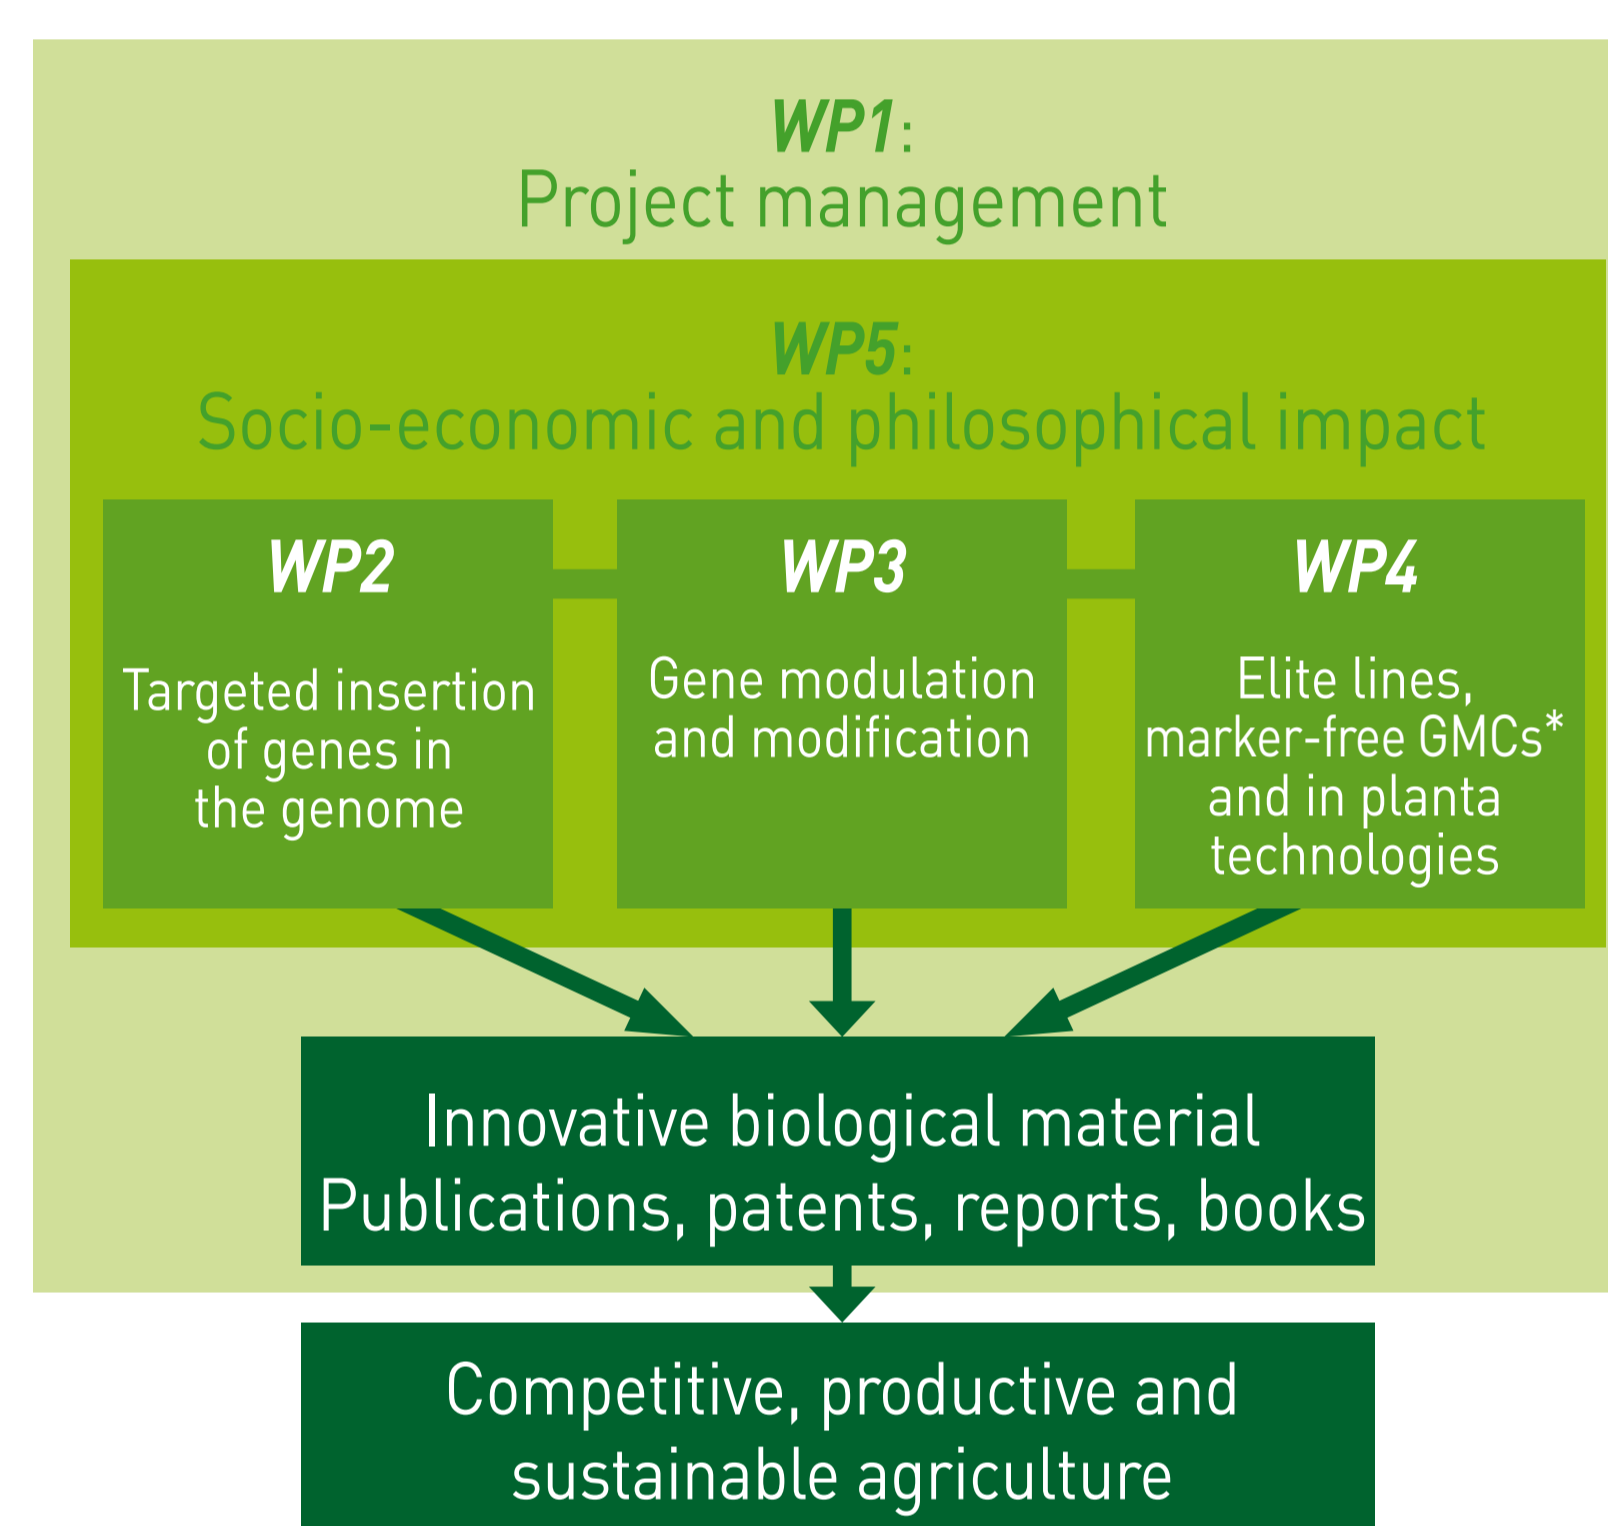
WP1:
Project management

WP5:
Socio-economic and philosophical impact

WP2

Targeted insertion of genes in the genome

WP3

Gene modulation and modification

WP4

Elite lines, marker-free GMCs* and in planta technologies

Innovative biological material
Publications, patents, reports, books

Competitive, productive and sustainable agriculture